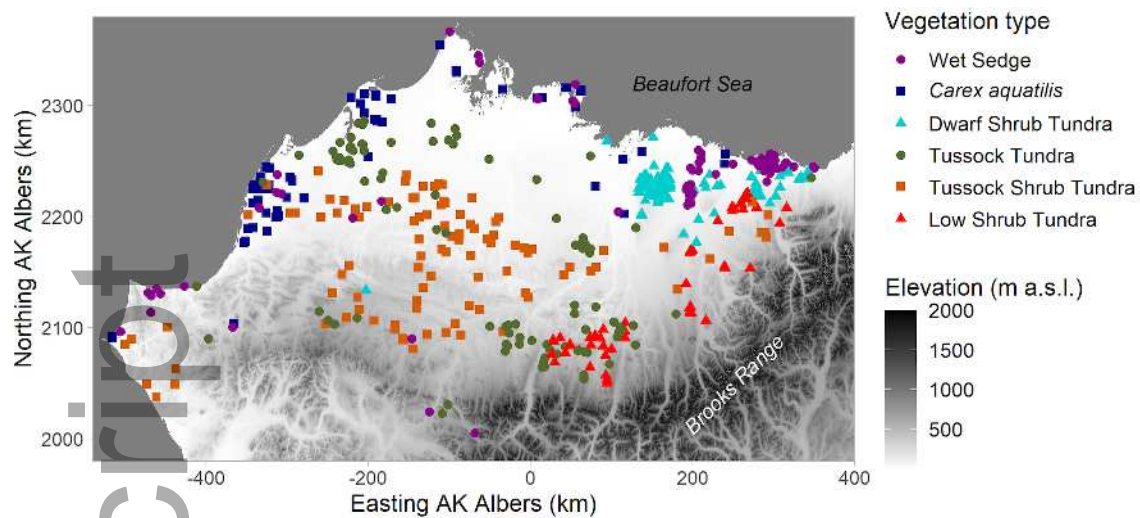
Vegetation type
Wet Sedge
Carex aquatilis
Dwarf Shrub Tundra
Tussock Tundra
Tussock Shrub Tundra
Low Shrub Tundra

Elevation (m a.s.l.)
2000
1500
1000
500

Beaufort Sea
Brooks Range

Northing AK Albers (km)
2300
2200
2100
2000

-400
-200
0
200
400
Easting AK Albers (km)

script